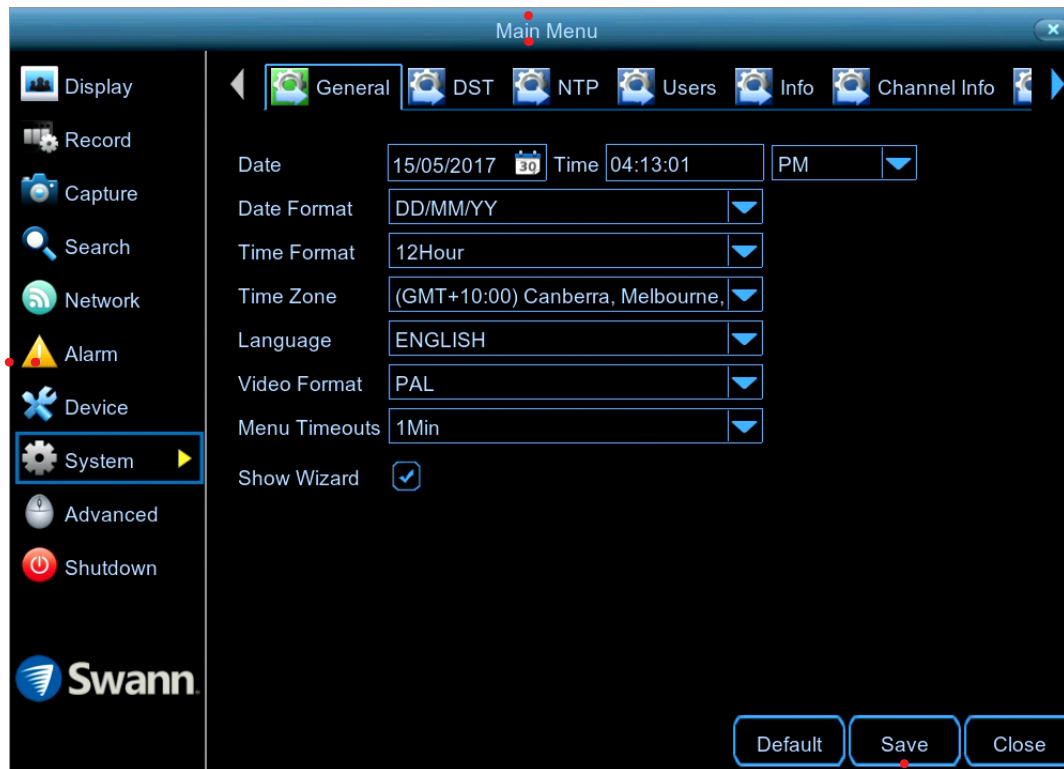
Main Menu

Display
Record
Capture
Search
Network
Alarm
Device
System
Advanced
Shutdown

Swann.

General DST NTP Users Info Channel Info

Date 15/05/2017 30 Time 04:13:01 PM
Date Format DD/MM/YY
Time Format 12Hour
Time Zone (GMT+10:00) Canberra, Melbourne,
Language ENGLISH
Video Format PAL
Menu Timeouts 1Min
Show Wizard

Default Save Close